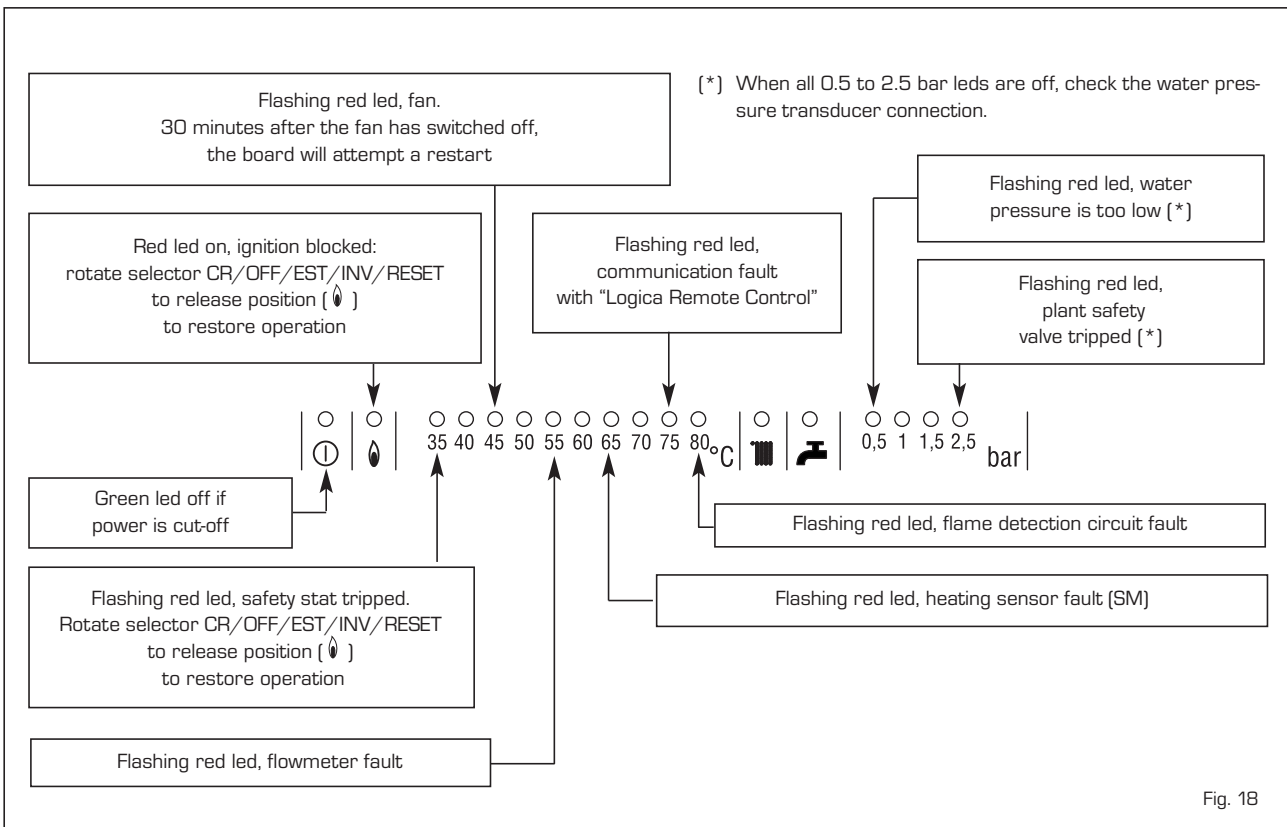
(*) When all 0.5 to 2.5 bar leds are off, check the water pressure transducer connection.

Flashing red led, fan.
30 minutes after the fan has switched off, the board will attempt a restart

Flashing red led, water pressure is too low (*)

Red led on, ignition blocked: rotate selector CR/OFF/EST/INV/RESET to release position ( ) to restore operation

Flashing red led, communication fault with "Logica Remote Control"

Flashing red led, plant safety valve tripped (*)

35 40 45 50 55 60 65 70 75 80 °C

0,5 1 1,5 2,5 bar

Green led off if power is cut-off

Flashing red led, flame detection circuit fault

Flashing red led, heating sensor fault (SM)

Flashing red led, safety stat tripped. Rotate selector CR/OFF/EST/INV/RESET to release position ( ) to restore operation

Flashing red led, flowmeter fault

Fig. 18